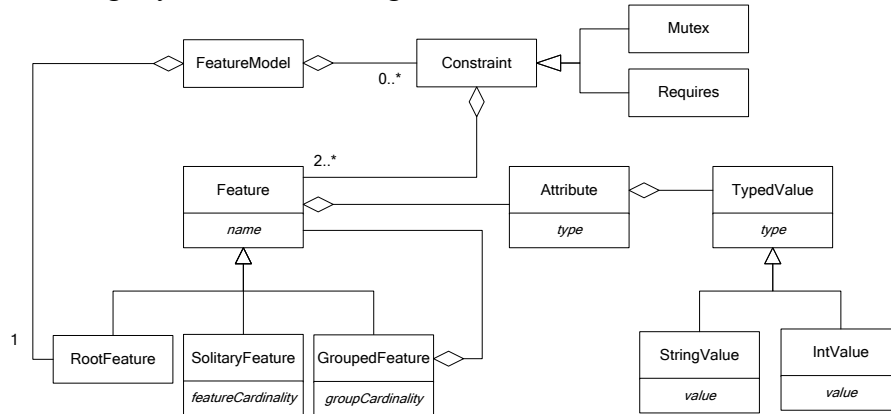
FeatureModel

0..*

Constraint

Mutex

Requires

2..*

Feature

name

Attribute

type

TypedValue

type

1

RootFeature

SolitaryFeature

featureCardinality

GroupedFeature

groupCardinality

StringValue

value

IntValue

value